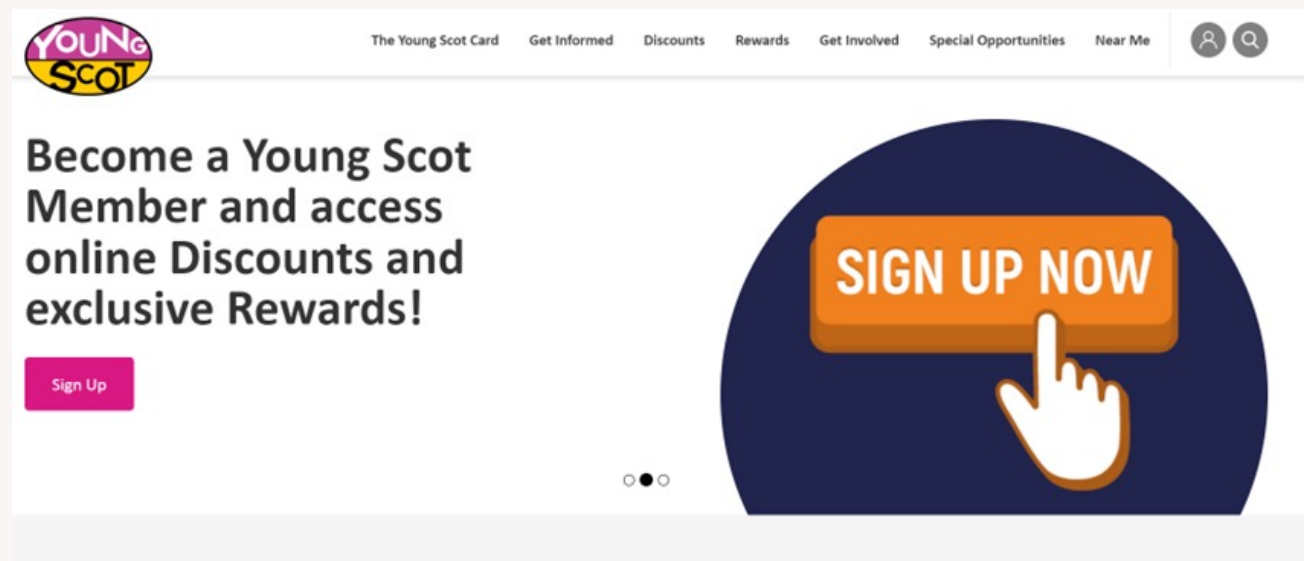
YOUNG SCOT

The Young Scot Card Get Informed Discounts Rewards Get Involved Special Opportunities Near Me

Become a Young Scot Member and access online Discounts and exclusive Rewards!

Sign Up

SIGN UP NOW